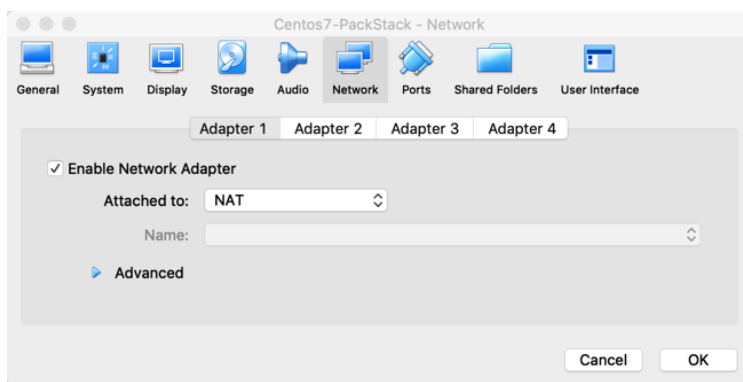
Centos7-PackStack - Network

General System Display Storage Audio Network Ports Shared Folders User Interface

Adapter 1 Adapter 2 Adapter 3 Adapter 4

✓ Enable Network Adapter

Attached to: NAT

Name:

Advanced

Cancel OK